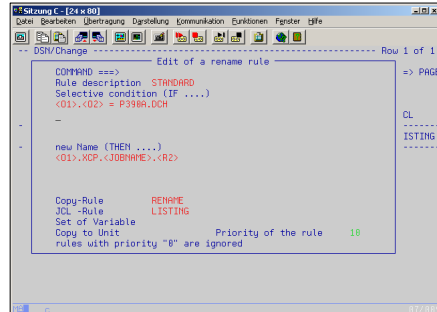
Sitzung C - [24 x 80]

Datei Bearbeiten Übertragung Darstellung Kommunikation Funktionen Fenster Hilfe

-- DSN/Change ------------------------------------------------------------ Row 1 of 1

Edit of a rename rule

COMMAND ===>
Rule description STANDARD
Selective condition (IF ....)
<O1>.<O2> = P390A.DCH

_

new Name (THEN ....)
<O1>.XCP.<JOBNAME>.<R2>

Copy-Rule RENAME
JCL -Rule LISTING
Set of Variable
Copy to Unit Priority of the rule 18
rules with priority "0" are ignored

=> PAGE

CL

ISTING

-

-